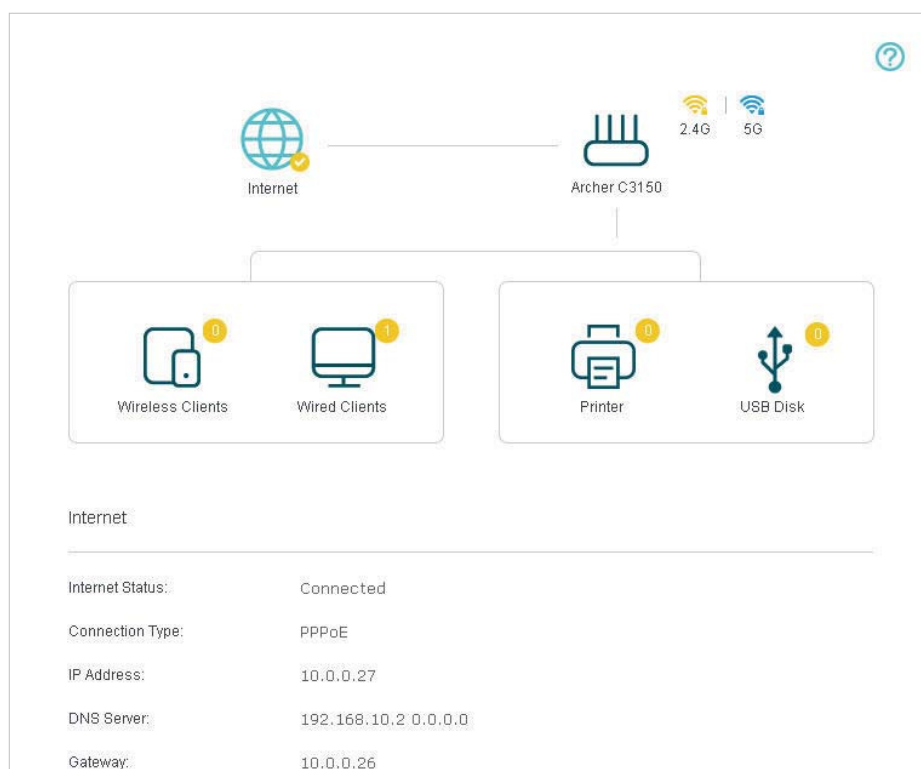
?

2.4G 5G

Internet

Archer C3150

0
Wireless Clients

1
Wired Clients

0
Printer

0
USB Disk

Internet

| | |
|---|---|
| Internet Status: | Connected |
| Connection Type: | PPPoE |
| IP Address: | 10.0.0.27 |
| DNS Server: | 192.168.10.2 0.0.0.0 |
| Gateway: | 10.0.0.26 |